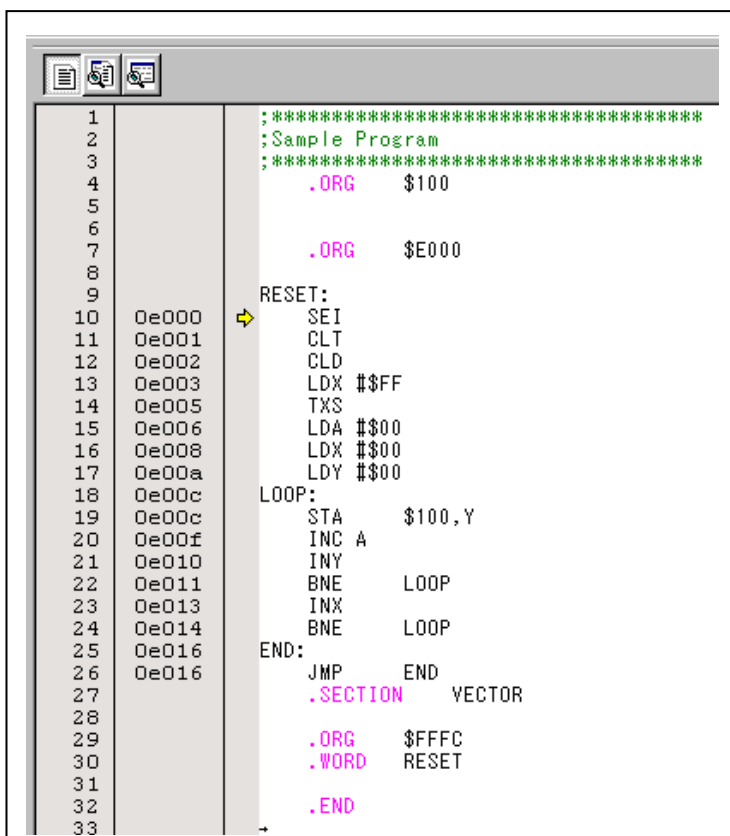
| | | |
|---|---|---|
| 1 | | ;************************************ |
| 2 | | ;Sample Program |
| 3 | | ;************************************ |
| 4 | | .ORG $100 |
| 5 | | |
| 6 | | |
| 7 | | .ORG $E000 |
| 8 | | |
| 9 | | RESET: |
| 10 | 0e000 | SEI |
| 11 | 0e001 | CLT |
| 12 | 0e002 | CLD |
| 13 | 0e003 | LDX #$FF |
| 14 | 0e005 | TXS |
| 15 | 0e006 | LDA #$00 |
| 16 | 0e008 | LDX #$00 |
| 17 | 0e00a | LDY #$00 |
| 18 | 0e00c | LOOP: |
| 19 | 0e00c | STA $100,Y |
| 20 | 0e00f | INC A |
| 21 | 0e010 | INY |
| 22 | 0e011 | BNE LOOP |
| 23 | 0e013 | INX |
| 24 | 0e014 | BNE LOOP |
| 25 | 0e016 | END: |
| 26 | 0e016 | JMP END |
| 27 | | .SECTION VECTOR |
| 28 | | |
| 29 | | .ORG $FFFC |
| 30 | | .WORD RESET |
| 31 | | |
| 32 | | .END |
| 33 | | |